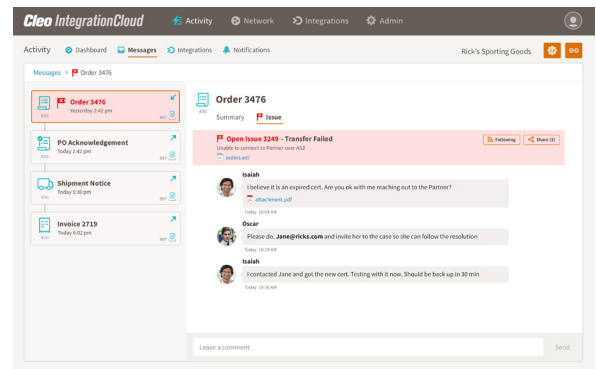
Cleo IntegrationCloud Activity Network Integrations Admin

Activity Dashboard Messages Integrations Notifications Rick's Sporting Goods

Messages > Order 3476

Order 3476
Yesterday 2:42 pm
850

PO Acknowledgement
Today 2:42 pm
855

Shipment Notice
Today 5:30 pm
856

Invoice 2719
Today 6:02 pm
810

Order 3476
850
Summary Issue

Open Issue 3249 - Transfer Failed
Unable to connect to Partner over AS2
orders.edi
Following Share (3)

Isaiah
I believe it is an expired cert. Are you ok with me reaching out to the Partner?
attachment.pdf
Today 10:05 AM

Oscar
Please do. Jane@ricks.com and invite her to the case so she can follow the resolution
Today 10:28 AM

Isaiah
I contacted Jane and got the new cert. Testing with it now. Should be back up in 30 min
Today 10:38 AM

Leave a comment
Send